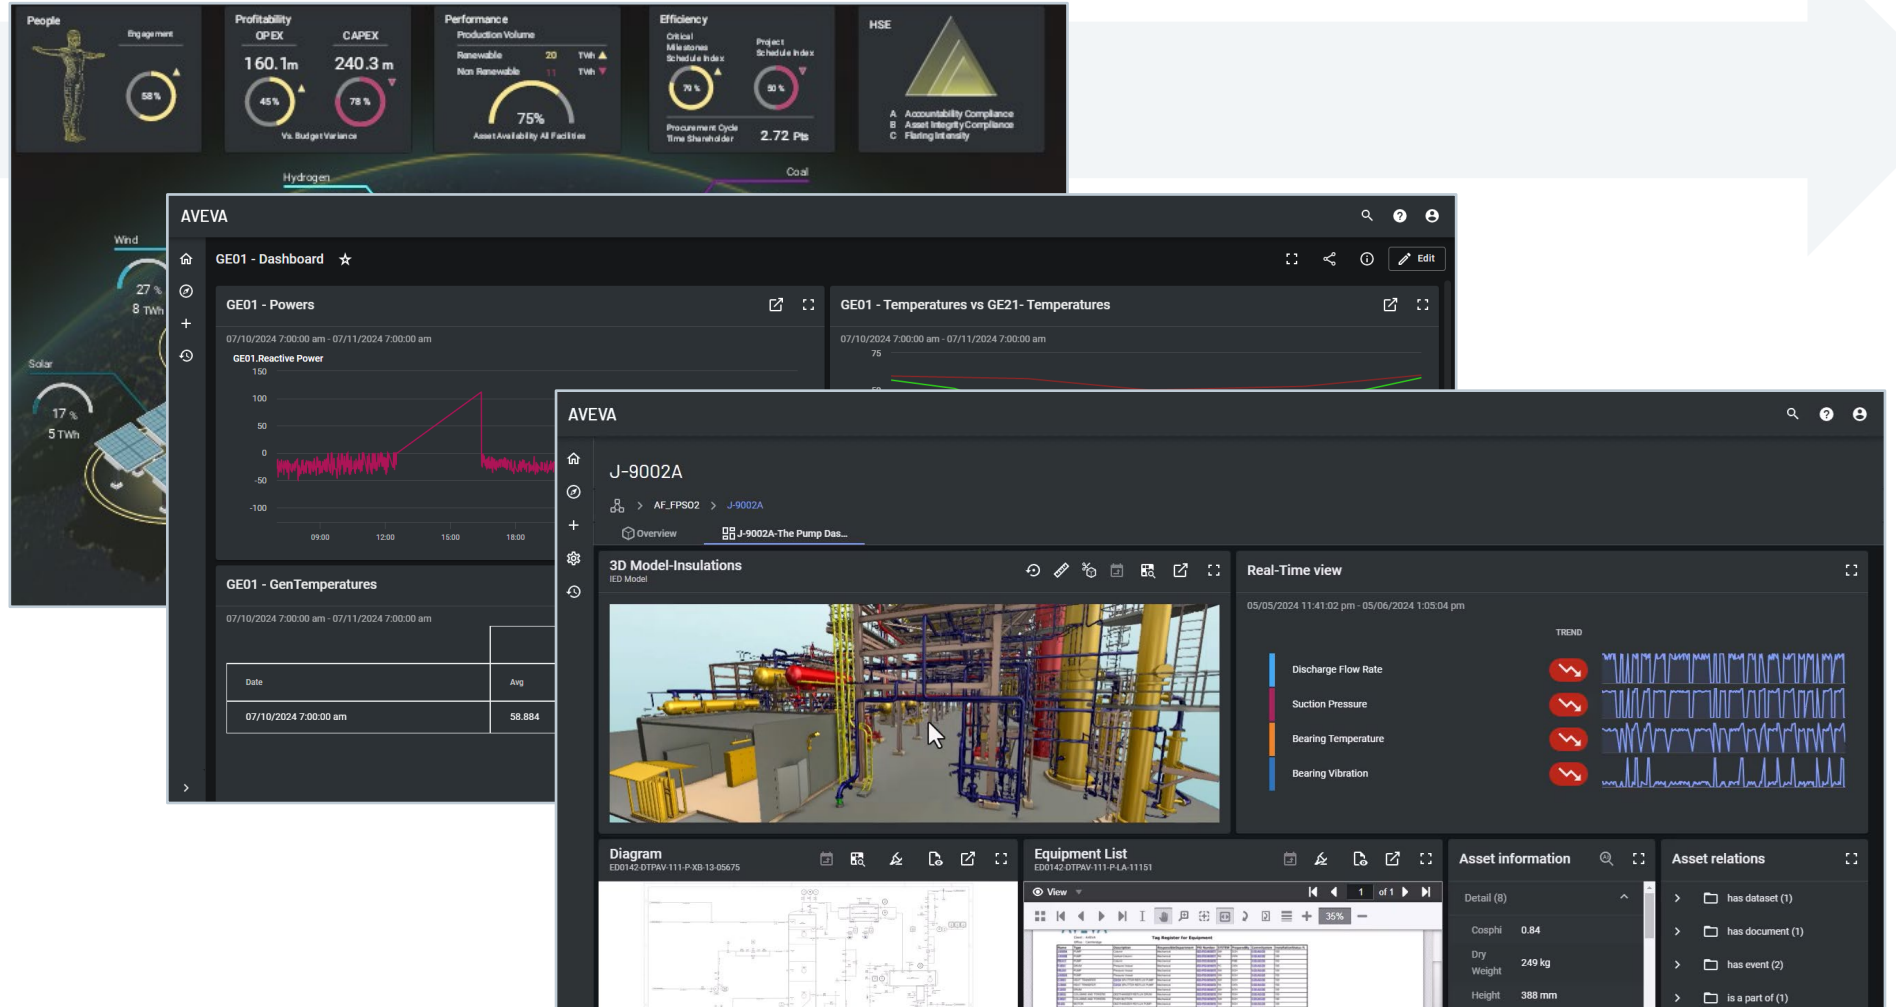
People

Engagement

58 %

Profitability
OPEX
CAPEX
160.1m
240.3 m
45 %
78 %
Vs. Budget Variance

Performance
Production Volume
Renewable 20 TWh
Non Renewable 11 TWh
75%
Asset Availability All Facilities

Efficiency
Critical Milestones Schedule Index
Project Schedule Index
79 %
50 %
Procurement Cycle Time Shareholder
2.72 Pts

HSE
A Accountability Compliance
B Asset Integrity Compliance
C Flaring Intensity

Hydrogen
Coal
Wind
27 %
8 TWh
Solar
17 %
5 TWh

AVEVA

GE01 - Dashboard

Edit

GE01 - Powers
07/10/2024 7:00:00 am - 07/11/2024 7:00:00 am
GE01.Reactive Power
150
100
50
0
-50
-100
09:00
12:00
15:00
18:00

GE01 - Temperatures vs GE21- Temperatures
07/10/2024 7:00:00 am - 07/11/2024 7:00:00 am
75

GE01 - GenTemperatures
07/10/2024 7:00:00 am - 07/11/2024 7:00:00 am

| Date | Avg |
|---|---|
| 07/10/2024 7:00:00 am | 58.884 |

AVEVA

J-9002A
AF_FPSO2 > J-9002A
Overview
J-9002A-The Pump Das...

3D Model-Insulations
IED Model

Real-Time view
05/05/2024 11:41:02 pm - 05/06/2024 1:05:04 pm
TREND
Discharge Flow Rate
Suction Pressure
Bearing Temperature
Bearing Vibration

Diagram
ED0142-DTPAV-111-P-XB-13-05675

Equipment List
ED0142-DTPAV-111-P-LA-11151
View
1 of 1
35%

Asset information
Detail (8)
Cosphi 0.84
Dry Weight 249 kg
Height 388 mm

Asset relations
has dataset (1)
has document (1)
has event (2)
is a part of (1)